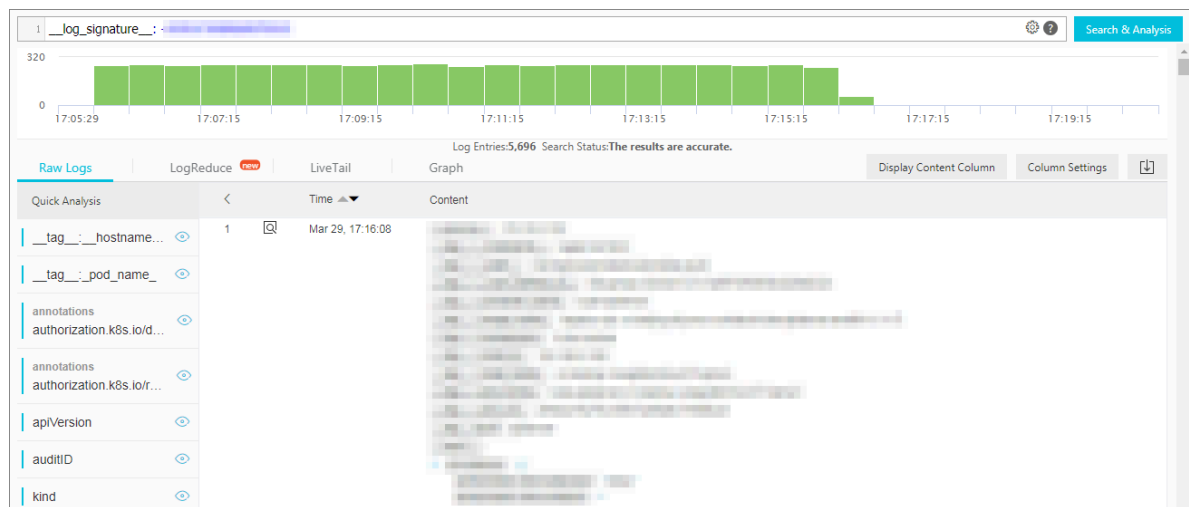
1 __log_signature__: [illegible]

Search & Analysis

320

0

17:05:29 17:07:15 17:09:15 17:11:15 17:13:15 17:15:15 17:17:15 17:19:15

Log Entries:5,696 Search Status:The results are accurate.

Raw Logs LogReduce new LiveTail Graph

Display Content Column Column Settings

Quick Analysis

__tag__:__hostname...

__tag__:_pod_name_

annotations authorization.k8s.io/d...

annotations authorization.k8s.io/r...

apiVersion

auditID

kind

Time Content

1 Mar 29, 17:16:08 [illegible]